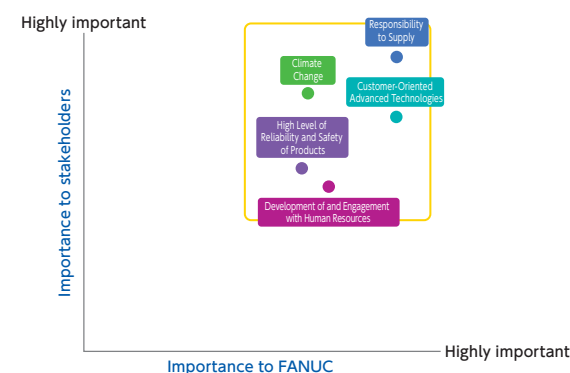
Highly important

Importance to stakeholders

Responsibility to Supply

Climate Change

Customer-Oriented Advanced Technologies

High Level of Reliability and Safety of Products

Development of and Engagement with Human Resources

Highly important

Importance to FANUC